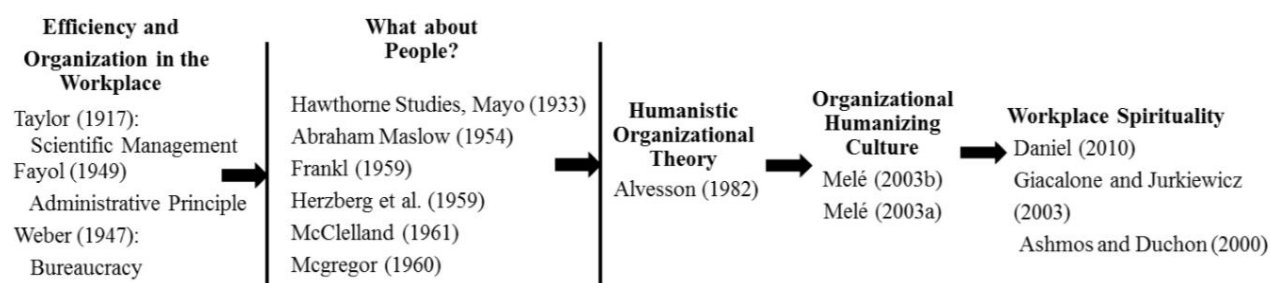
Efficiency and Organization in the Workplace

Taylor (1917): Scientific Management

Fayol (1949) Administrative Principle

Weber (1947): Bureaucracy

What about People?

Hawthorne Studies, Mayo (1933)

Abraham Maslow (1954)

Frankl (1959)

Herzberg et al. (1959)

McClelland (1961)

Mcgregor (1960)

Humanistic Organizational Theory

Alvesson (1982)

Organizational Humanizing Culture

Melé (2003b)

Melé (2003a)

Workplace Spirituality

Daniel (2010)

Giacalone and Jurkiewicz (2003)

Ashmos and Duchon (2000)